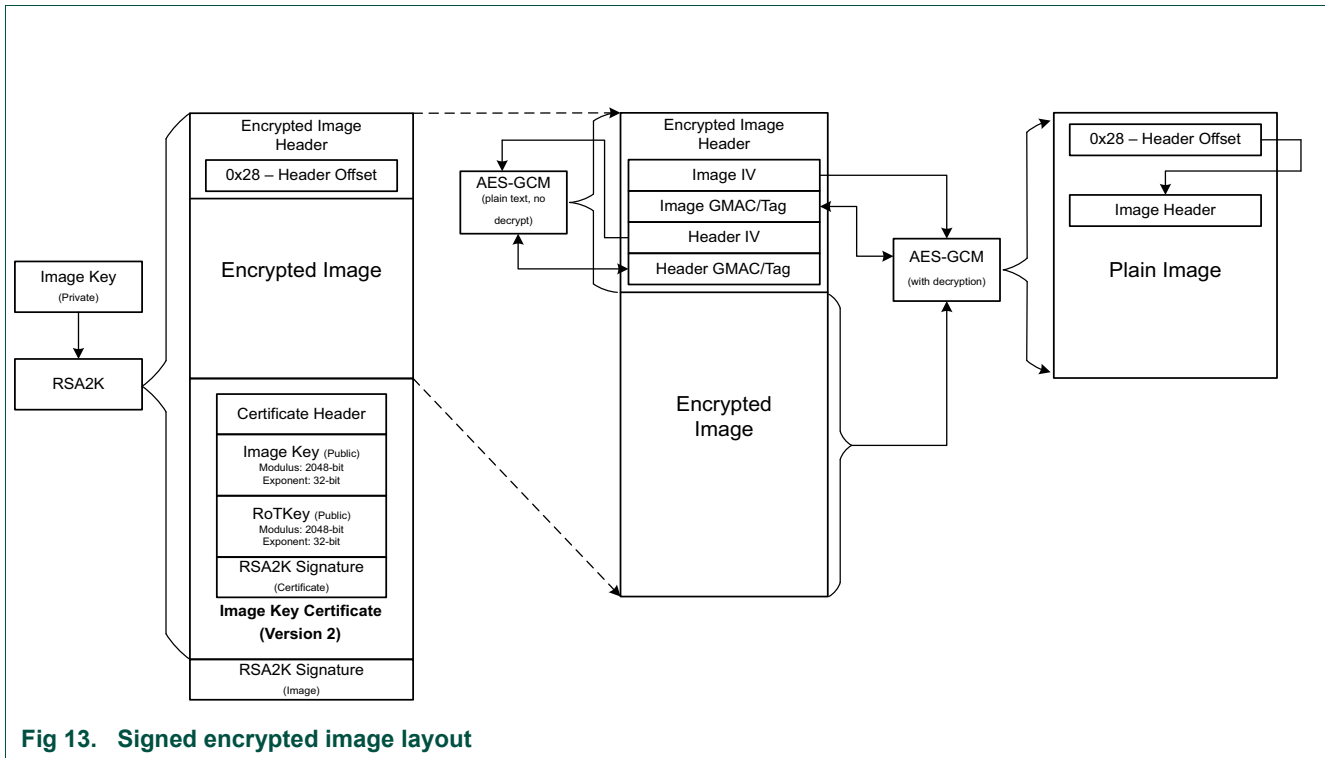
Image Key
(Private)

RSA2K

Encrypted Image Header

0x28 – Header Offset

Encrypted Image

Certificate Header

Image Key (Public)
Modulus: 2048-bit
Exponent: 32-bit

RoTKey (Public)
Modulus: 2048-bit
Exponent: 32-bit

RSA2K Signature
(Certificate)

Image Key Certificate (Version 2)

RSA2K Signature
(Image)

AES-GCM
(plain text, no decrypt)

Encrypted Image Header

Image IV

Image GMAC/Tag

Header IV

Header GMAC/Tag

Encrypted Image

AES-GCM
(with decryption)

0x28 – Header Offset

Image Header

Plain Image

Fig 13. Signed encrypted image layout